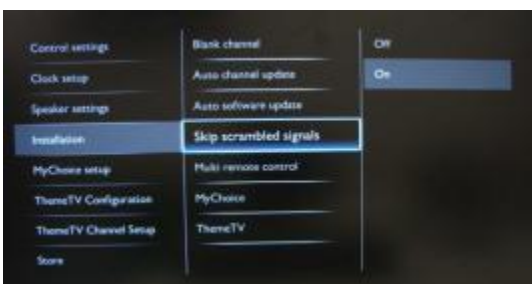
Control settings
Clock setup
Speaker settings
Installation
MyChoice setup
ThemeTV Configuration
ThemeTV Channel Setup
Store

Blank channel
Auto channel update
Auto software update
Skip scrambled signals
Multi remote control
MyChoice
ThemeTV

Off
On